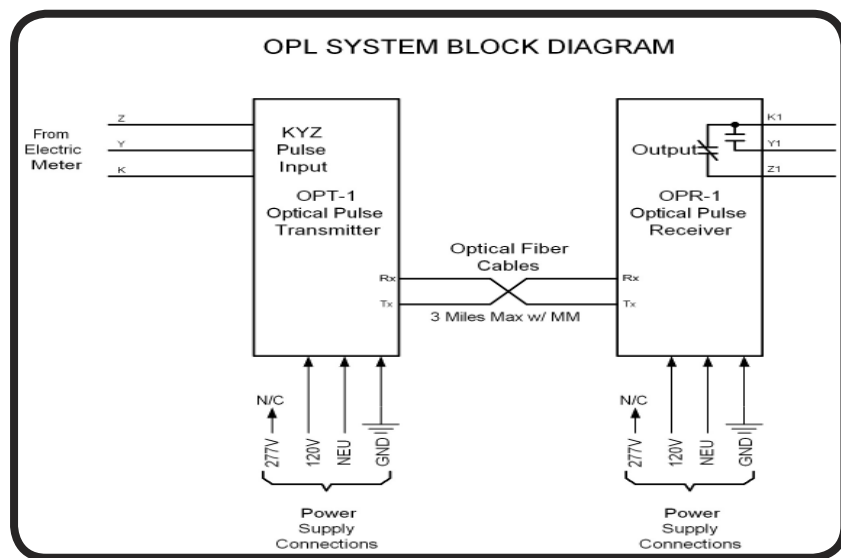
OPL SYSTEM BLOCK DIAGRAM

From Electric Meter

Z
Y
K

KYZ Pulse Input

OPT-1 Optical Pulse Transmitter

Rx
Tx

Optical Fiber Cables

3 Miles Max w/ MM

Rx
Tx

K1
Y1
Z1

Output

OPR-1 Optical Pulse Receiver

N/C
277V
120V
NEU
GND

Power Supply Connections

N/C
277V
120V
NEU
GND

Power Supply Connections